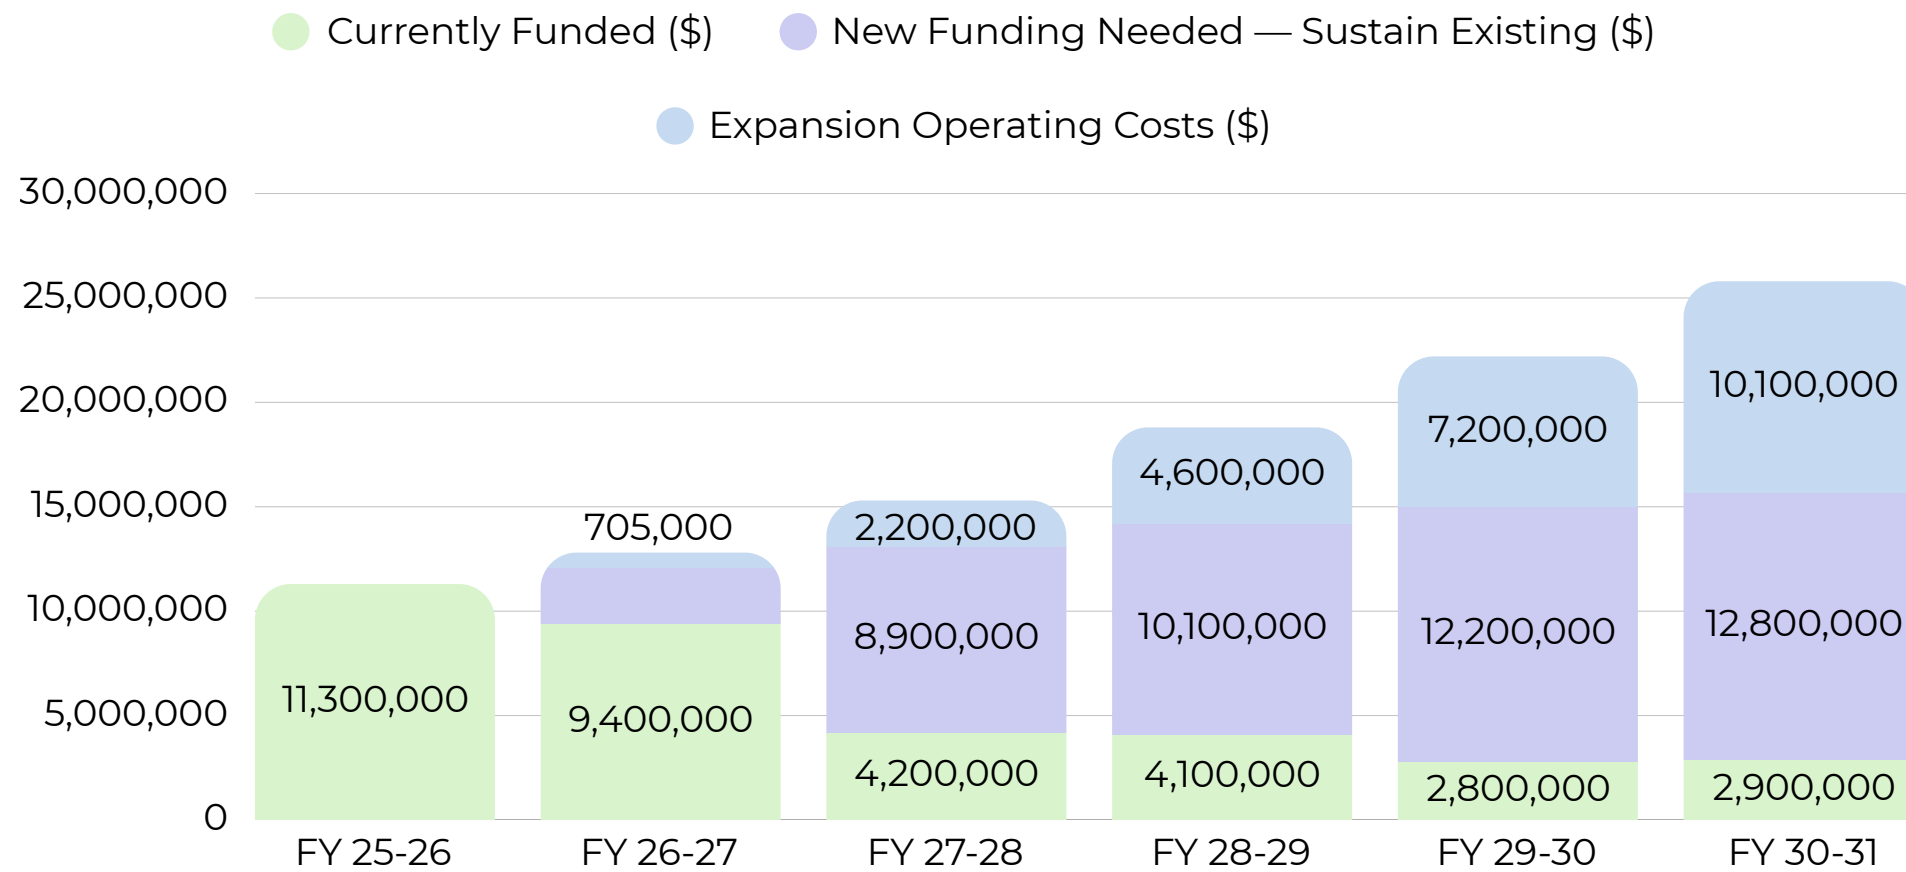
Currently Funded ($)   New Funding Needed — Sustain Existing ($)

Expansion Operating Costs ($)

30,000,000
25,000,000
20,000,000
15,000,000
10,000,000
5,000,000
0

11,300,000

705,000
9,400,000

2,200,000
8,900,000
4,200,000

4,600,000
10,100,000
4,100,000

7,200,000
12,200,000
2,800,000

10,100,000
12,800,000
2,900,000

FY 25-26
FY 26-27
FY 27-28
FY 28-29
FY 29-30
FY 30-31